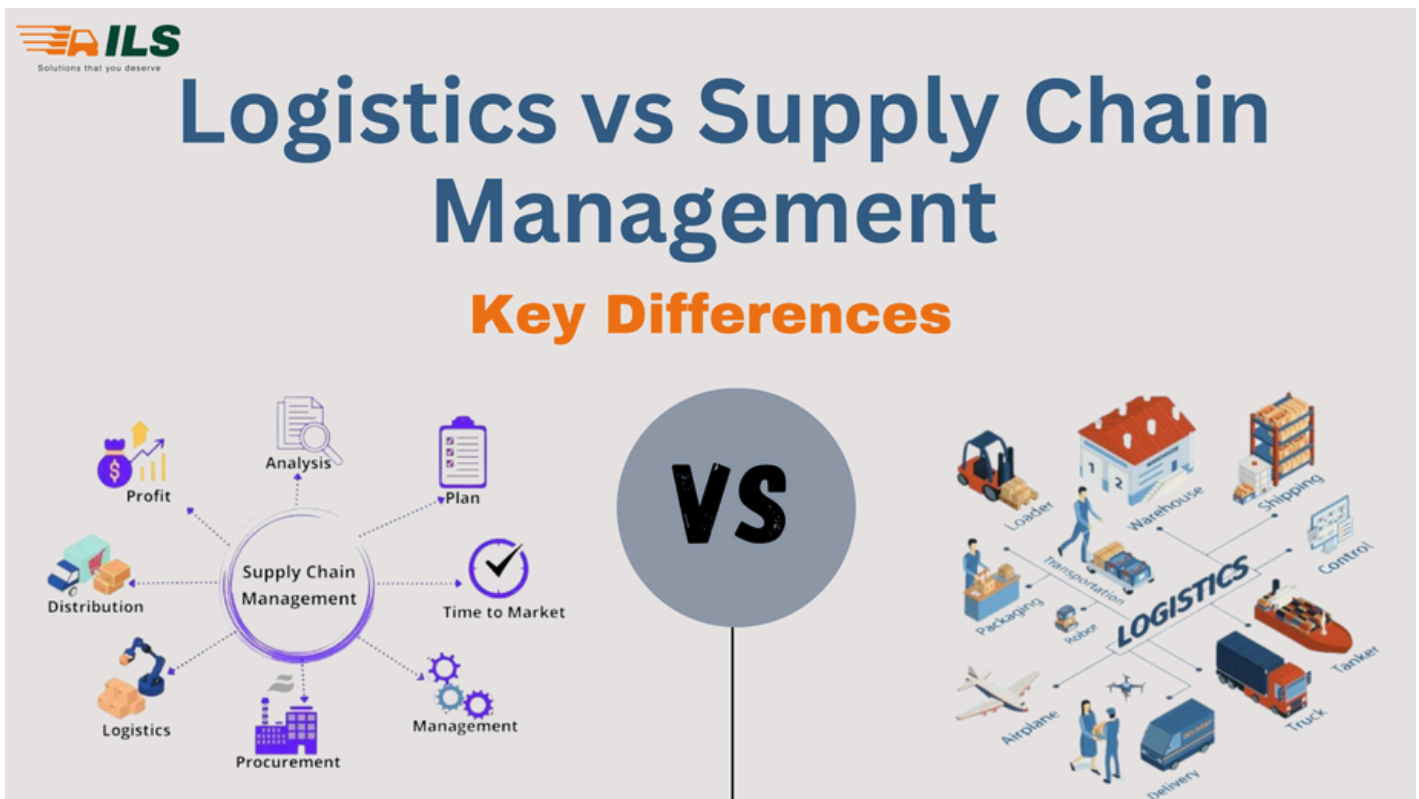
ILS
Solutions that you deserve

Logistics vs Supply Chain Management

Key Differences

Analysis
Profit
Plan
Supply Chain Management
Distribution
Time to Market
Logistics
Management
Procurement

VS

Loader
Warehouse
Shipping
Control
Transportation
Packaging
Robot
LOGISTICS
Tanker
Airplane
Truck
Delivery